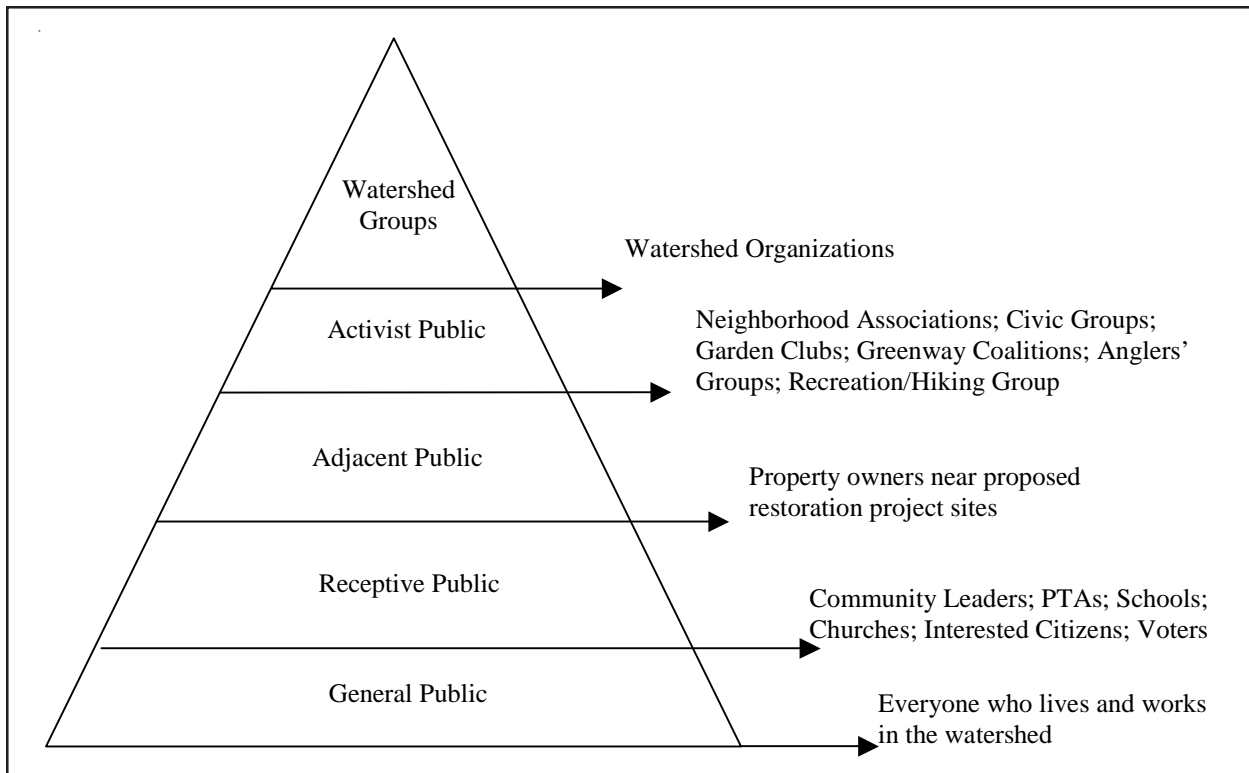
Watershed Groups

Watershed Organizations

Activist Public

Neighborhood Associations; Civic Groups; Garden Clubs; Greenway Coalitions; Anglers' Groups; Recreation/Hiking Group

Adjacent Public

Property owners near proposed restoration project sites

Receptive Public

Community Leaders; PTAs; Schools; Churches; Interested Citizens; Voters

General Public

Everyone who lives and works in the watershed